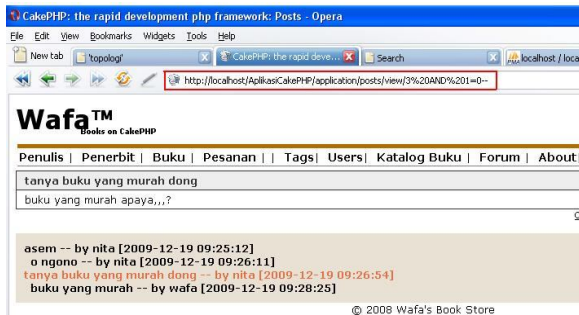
CakePHP: the rapid development php framework: Posts - Opera

File Edit View Bookmarks Widgets Tools Help

New tab | 'topologi' | CakePHP: the rapid deve... | Search | localhost / loca

http://localhost/AplikasiCakePHP/application/posts/view/3%20AND%201=0--

Wafa™ Books on CakePHP

Penulis | Penerbit | Buku | Pesanan | | Tags| Users| Katalog Buku | Forum | About

tanya buku yang murah dong

buku yang murah apaya,,,?

asem -- by nita [2009-12-19 09:25:12]
o ngono -- by nita [2009-12-19 09:26:11]
tanya buku yang murah dong -- by nita [2009-12-19 09:26:54]
buku yang murah -- by wafa [2009-12-19 09:28:25]

© 2008 Wafa's Book Store